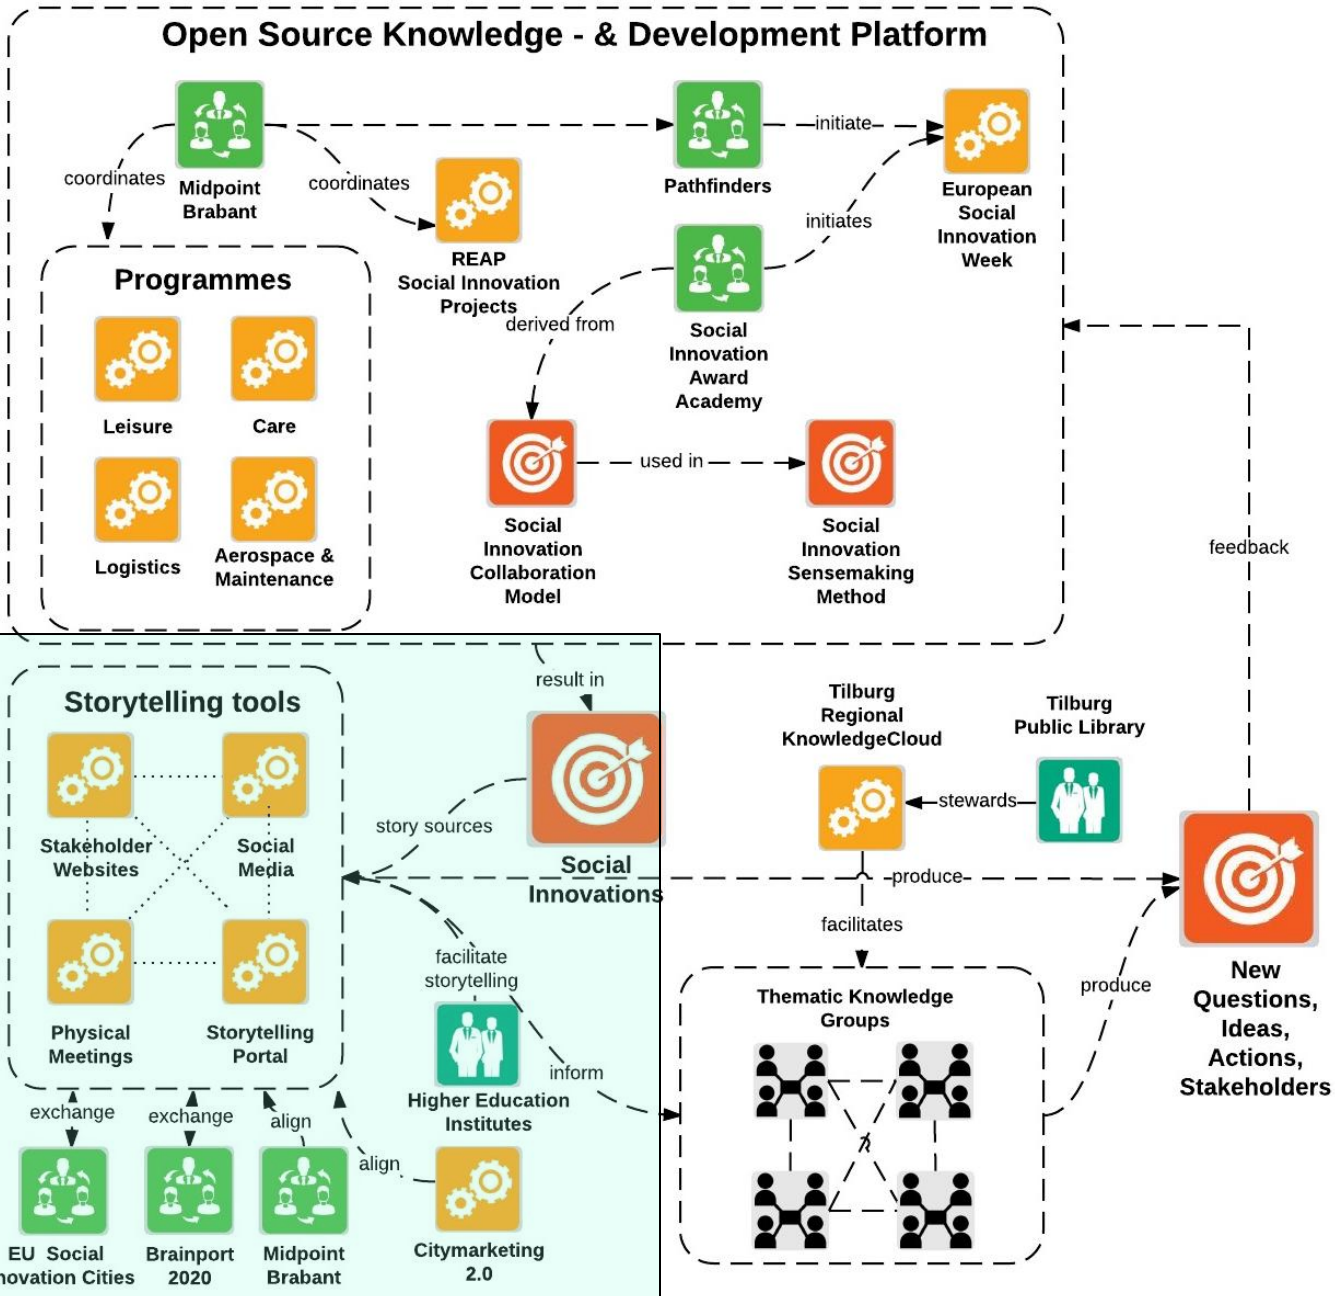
Open Source Knowledge - & Development Platform

coordinates

Midpoint Brabant

coordinates

REAP Social Innovation Projects

Pathfinders

initiate

European Social Innovation Week

initiates

Social Innovation Award Academy

derived from

Programmes

Leisure

Care

Logistics

Aerospace & Maintenance

Social Innovation Collaboration Model

used in

Social Innovation Sensemaking Method

feedback

result in

Storytelling tools

Stakeholder Websites

Social Media

Physical Meetings

Storytelling Portal

story sources

Social Innovations

Tilburg Regional KnowledgeCloud

Tilburg Public Library

stewards

produce

facilitates

facilitate storytelling

Higher Education Institutes

inform

Thematic Knowledge Groups

produce

New Questions, Ideas, Actions, Stakeholders

exchange

exchange

align

align

EU Social novation Cities

Brainport 2020

Midpoint Brabant

Citymarketing 2.0